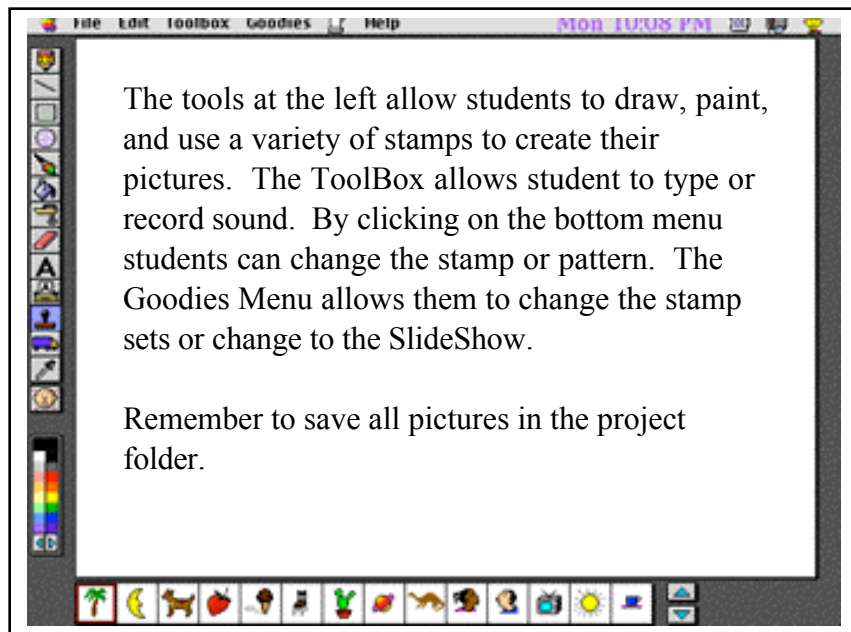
File Edit Toolbox Goodies Help Mon 10:08 PM

A

The tools at the left allow students to draw, paint, and use a variety of stamps to create their pictures. The ToolBox allows student to type or record sound. By clicking on the bottom menu students can change the stamp or pattern. The Goodies Menu allows them to change the stamp sets or change to the SlideShow.

Remember to save all pictures in the project folder.